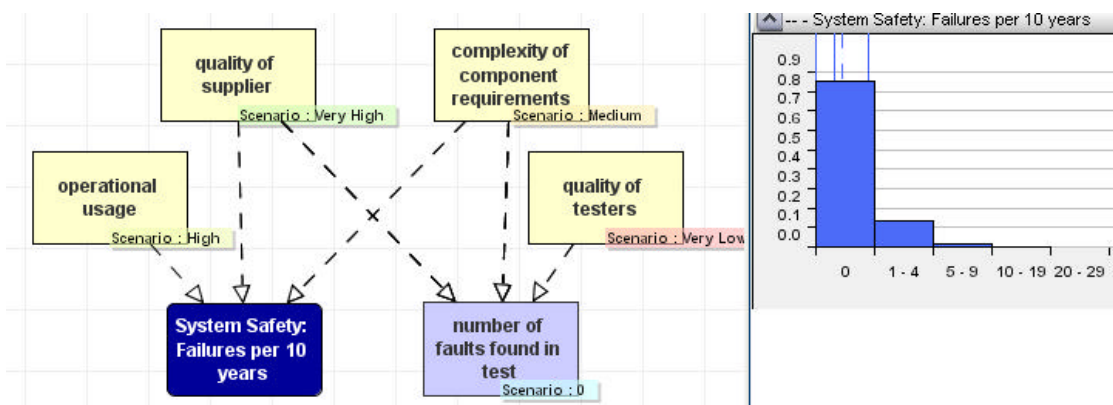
quality of supplier

Scenario : Very High

complexity of component requirements

Scenario : Medium

operational usage

Scenario : High

quality of testers

Scenario : Very Low

System Safety: Failures per 10 years

number of faults found in test

Scenario : 0

-- - System Safety: Failures per 10 years

0.9
0.8
0.7
0.6
0.5
0.4
0.3
0.2
0.1
0.0

0
1 - 4
5 - 9
10 - 19
20 - 29